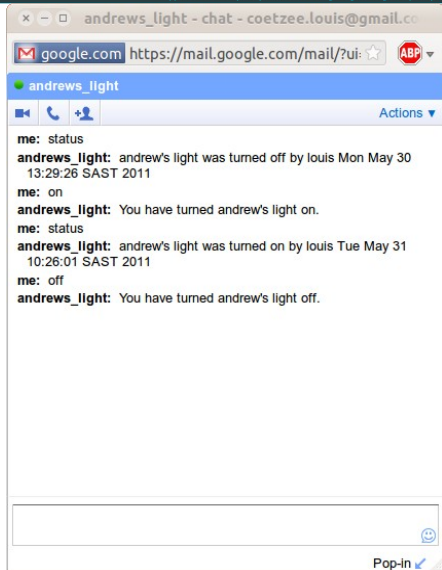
andrews_light - chat - coetzee.louis@gmail.co

google.com https://mail.google.com/mail/?ui=

ABP

andrews_light

Actions ▾

me: status
andrews_light: andrew's light was turned off by louis Mon May 30 13:29:26 SAST 2011
me: on
andrews_light: You have turned andrew's light on.
me: status
andrews_light: andrew's light was turned on by louis Tue May 31 10:26:01 SAST 2011
me: off
andrews_light: You have turned andrew's light off.

Pop-in